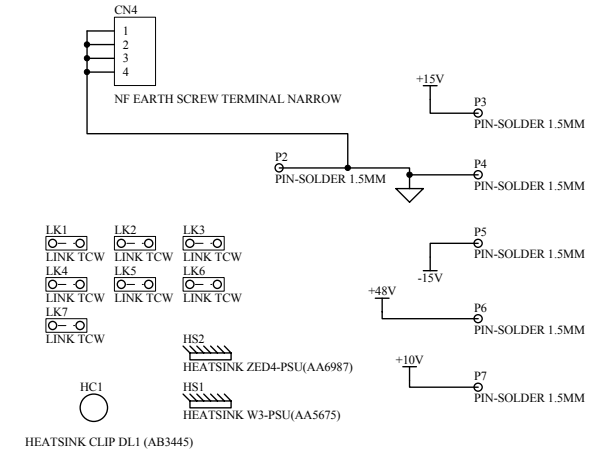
CN4
1
2
3
4
NF EARTH SCREW TERMINAL NARROW

+15V
P3
PIN-SOLDER 1.5MM

P2
PIN-SOLDER 1.5MM

P4
PIN-SOLDER 1.5MM

LK1
LINK TCW
LK2
LINK TCW
LK3
LINK TCW
LK4
LINK TCW
LK5
LINK TCW
LK6
LINK TCW
LK7
LINK TCW

P5
PIN-SOLDER 1.5MM
-15V

+48V
P6
PIN-SOLDER 1.5MM

HS2
HEATSINK ZED4-PSU(AA6987)

+10V
P7
PIN-SOLDER 1.5MM

HC1

HS1
HEATSINK W3-PSU(AA5675)

HEATSINK CLIP DL1 (AB3445)